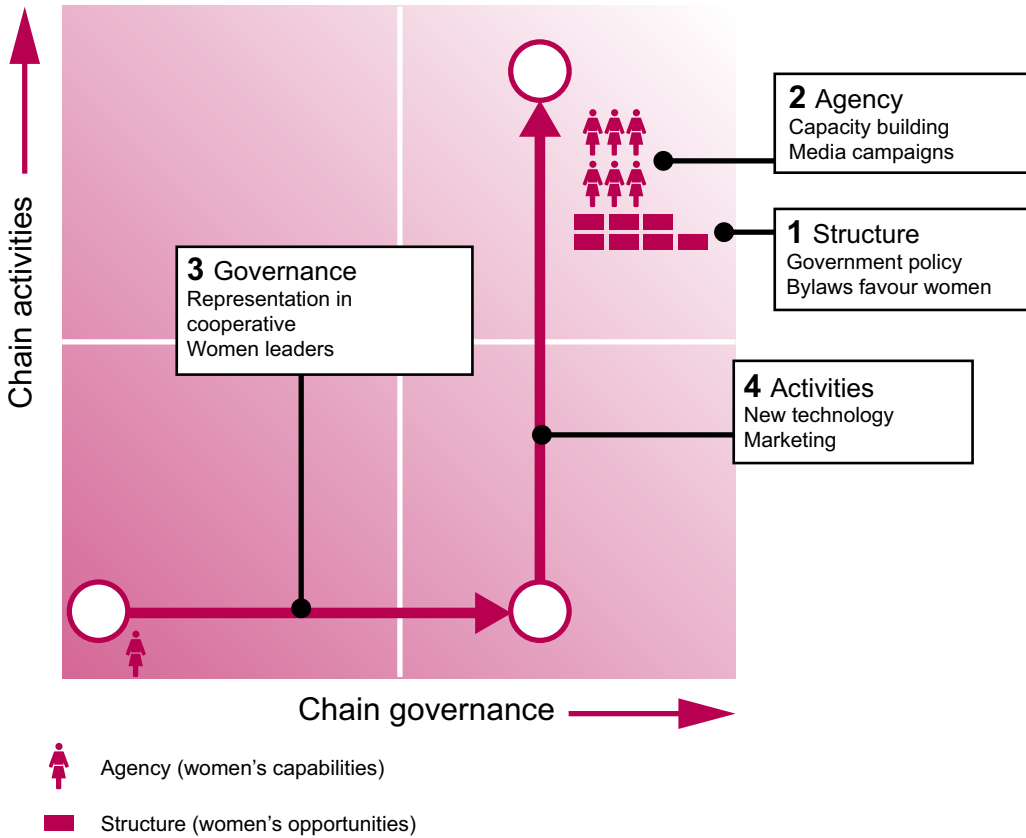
Chain activities

2 Agency
Capacity building
Media campaigns

1 Structure
Government policy
Bylaws favour women

3 Governance
Representation in cooperative
Women leaders

4 Activities
New technology
Marketing

Chain governance

Agency (women's capabilities)

Structure (women's opportunities)